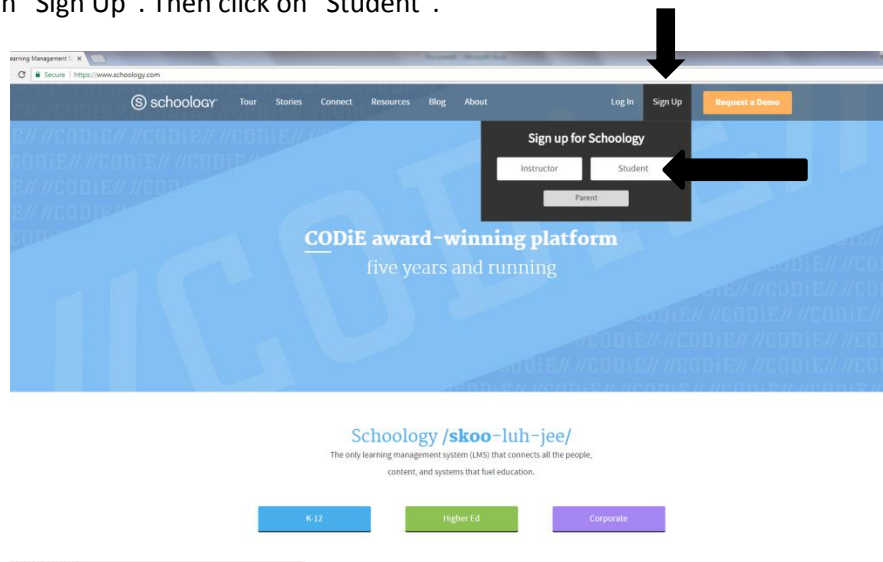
n "Sign Up". Then click on "Student".

earning Management S ×

Secure | https://www.schoology.com

schoology Tour Stories Connect Resources Blog About Log In Sign Up Request a Demo

Sign up for Schoology

Instructor Student

Parent

CODiE award-winning platform

five years and running

Schoology /skoo-luh-jee/

The only learning management system (LMS) that connects all the people, content, and systems that fuel education.

K-12 Higher Ed Corporate